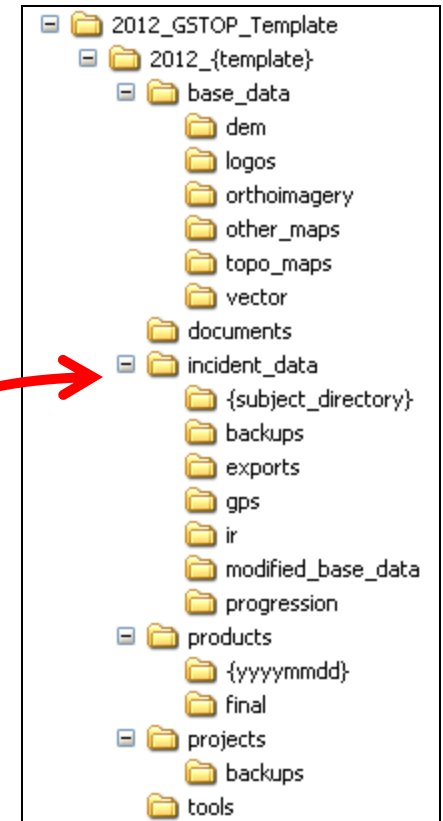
2012_GSTOP_Template
2012_{template}
base_data
dem
logos
orthoimagery
other_maps
topo_maps
vector
documents
incident_data
{subject_directory}
backups
exports
gps
ir
modified_base_data
progression
products
{yyyymmdd}
final
projects
backups
tools